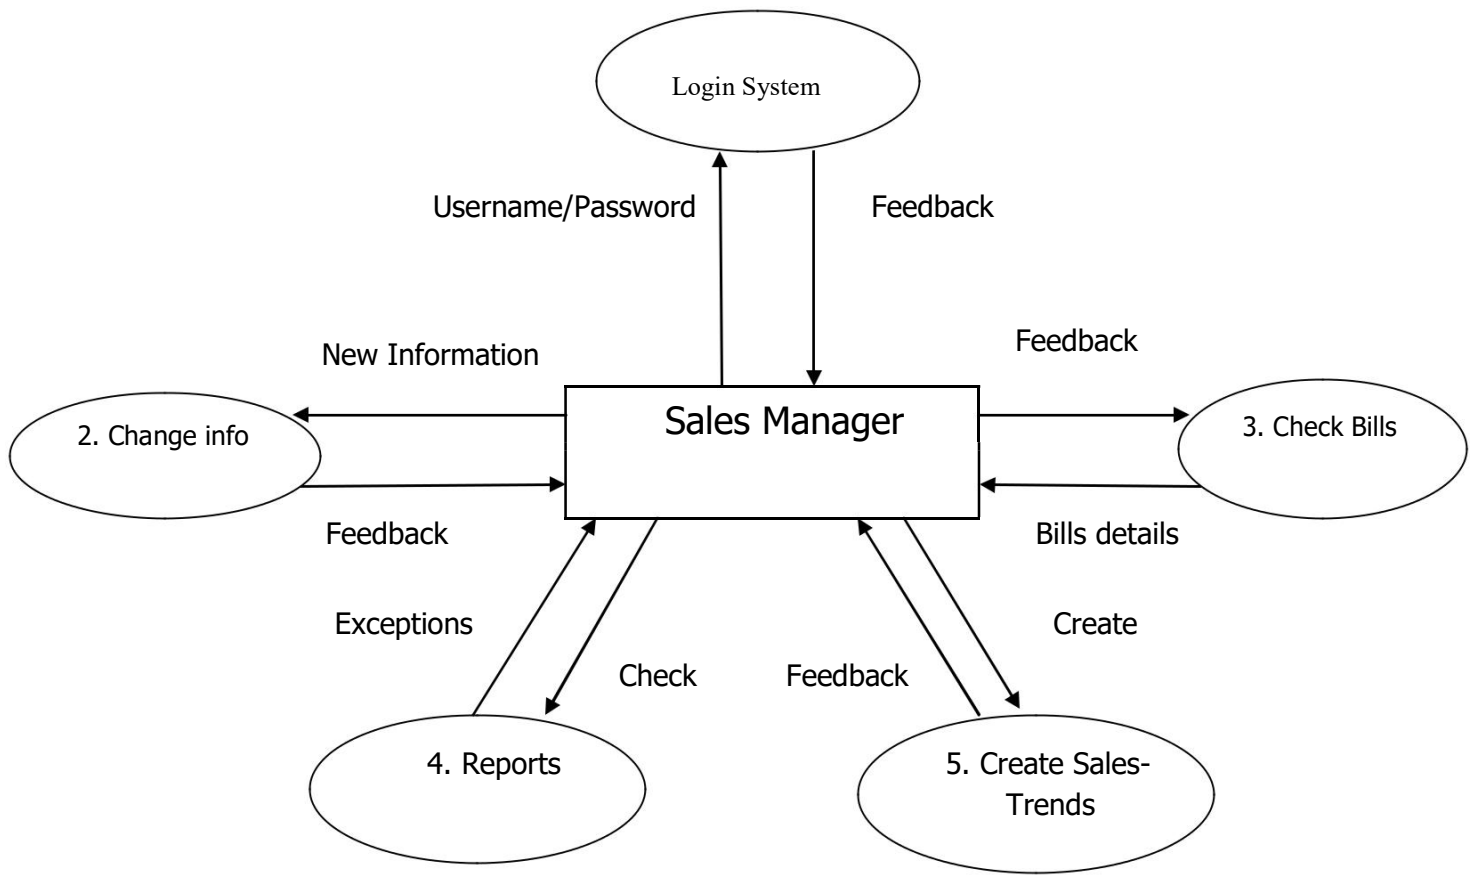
Login System

Username/Password

Feedback

New Information

Feedback

2. Change info

Sales Manager

3. Check Bills

Feedback

Bills details

Exceptions

Check

Feedback

Create

4. Reports

5. Create Sales-Trends